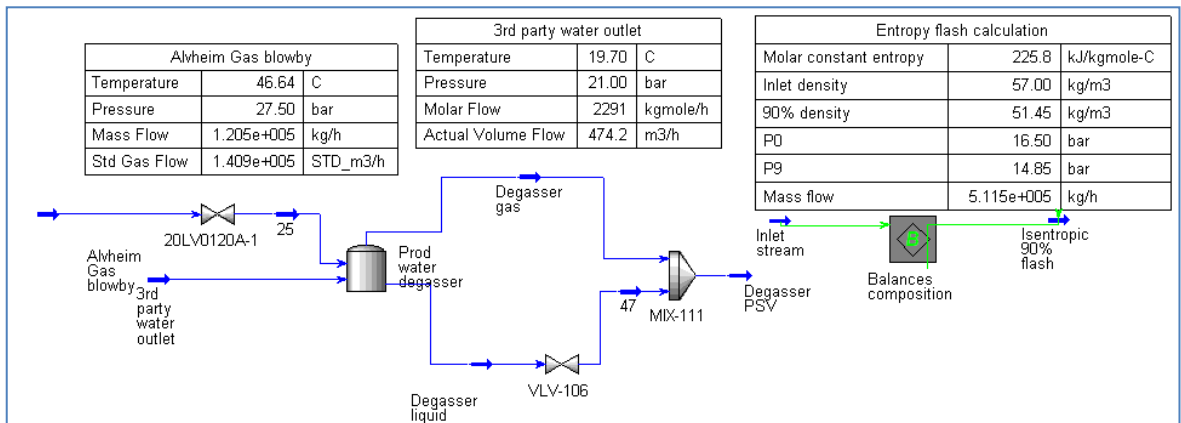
| Alvheim Gas blowby | | |
|---|---|---|
| Temperature | 46.64 | C |
| Pressure | 27.50 | bar |
| Mass Flow | 1.205e+005 | kg/h |
| Std Gas Flow | 1.409e+005 | STD_m3/h |

| 3rd party water outlet | | |
|---|---|---|
| Temperature | 19.70 | C |
| Pressure | 21.00 | bar |
| Molar Flow | 2291 | kgmole/h |
| Actual Volume Flow | 474.2 | m3/h |

| Entropy flash calculation | | |
|---|---|---|
| Molar constant entropy | 225.8 | kJ/kgmole-C |
| Inlet density | 57.00 | kg/m3 |
| 90% density | 51.45 | kg/m3 |
| P0 | 16.50 | bar |
| P9 | 14.85 | bar |
| Mass flow | 5.115e+005 | kg/h |

20LV0120A-1
25
Alvheim Gas blowby
3rd party water outlet
Prod water degasser
Degasser gas
Degasser liquid
VLV-106
47
MIX-111
Degasser PSV
Inlet stream
Balances composition
Isentropic 90% flash